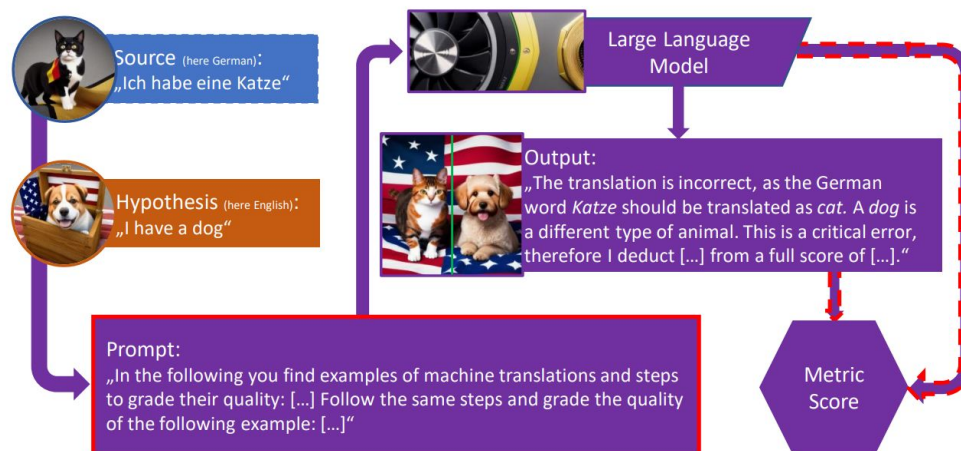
Source (here German):
„Ich habe eine Katze“

Hypothesis (here English):
„I have a dog“

Large Language Model

Output:
„The translation is incorrect, as the German word *Katze* should be translated as *cat.* A *dog* is a different type of animal. This is a critical error, therefore I deduct […] from a full score of […].“

Prompt:
„In the following you find examples of machine translations and steps to grade their quality: […] Follow the same steps and grade the quality of the following example: […]“

Metric Score